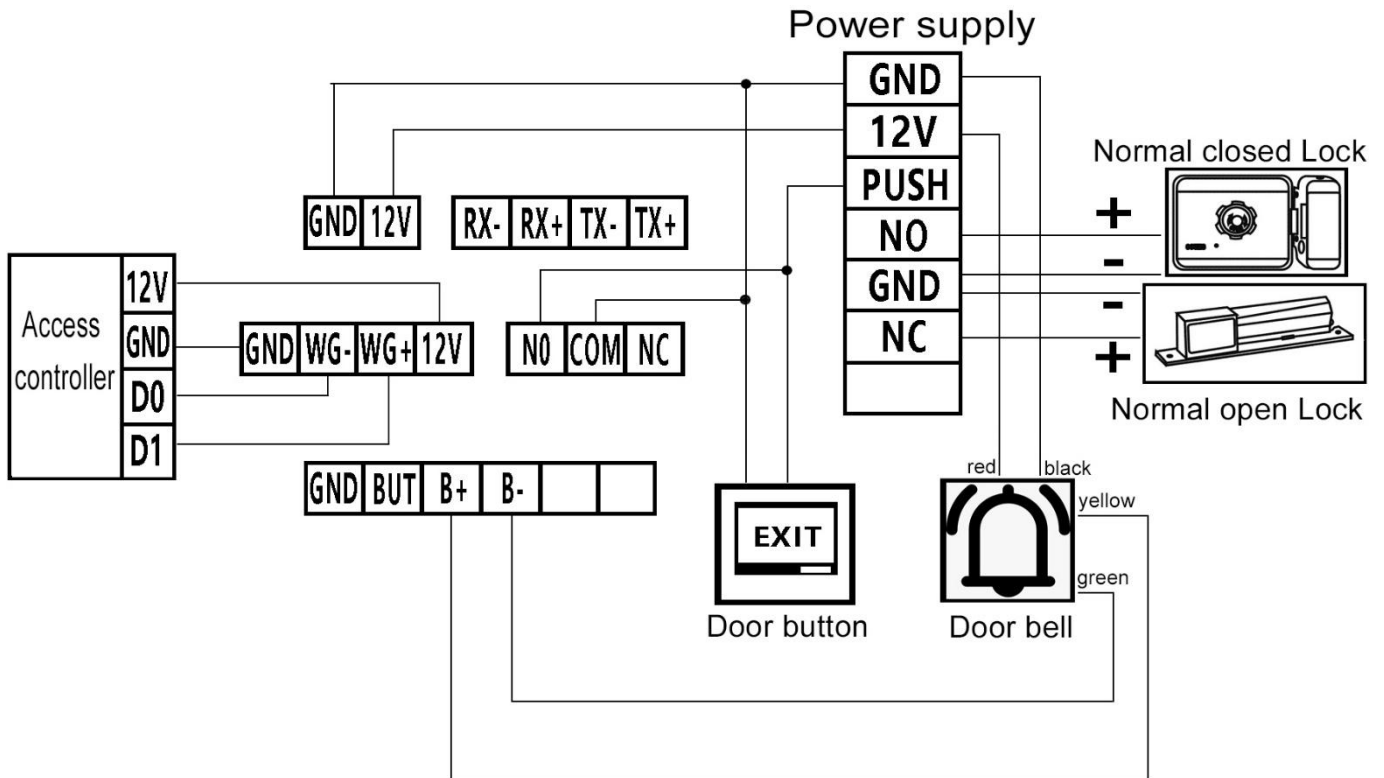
Power supply

GND
12V
PUSH
NO
GND
NC

Normal closed Lock

+
-
-
+

Normal open Lock

GND 12V

RX- RX+ TX- TX+

Access controller

12V
GND
D0
D1

GND WG- WG+ 12V

N0 COM NC

GND BUT B+ B-

EXIT

Door button

red black yellow green

Door bell